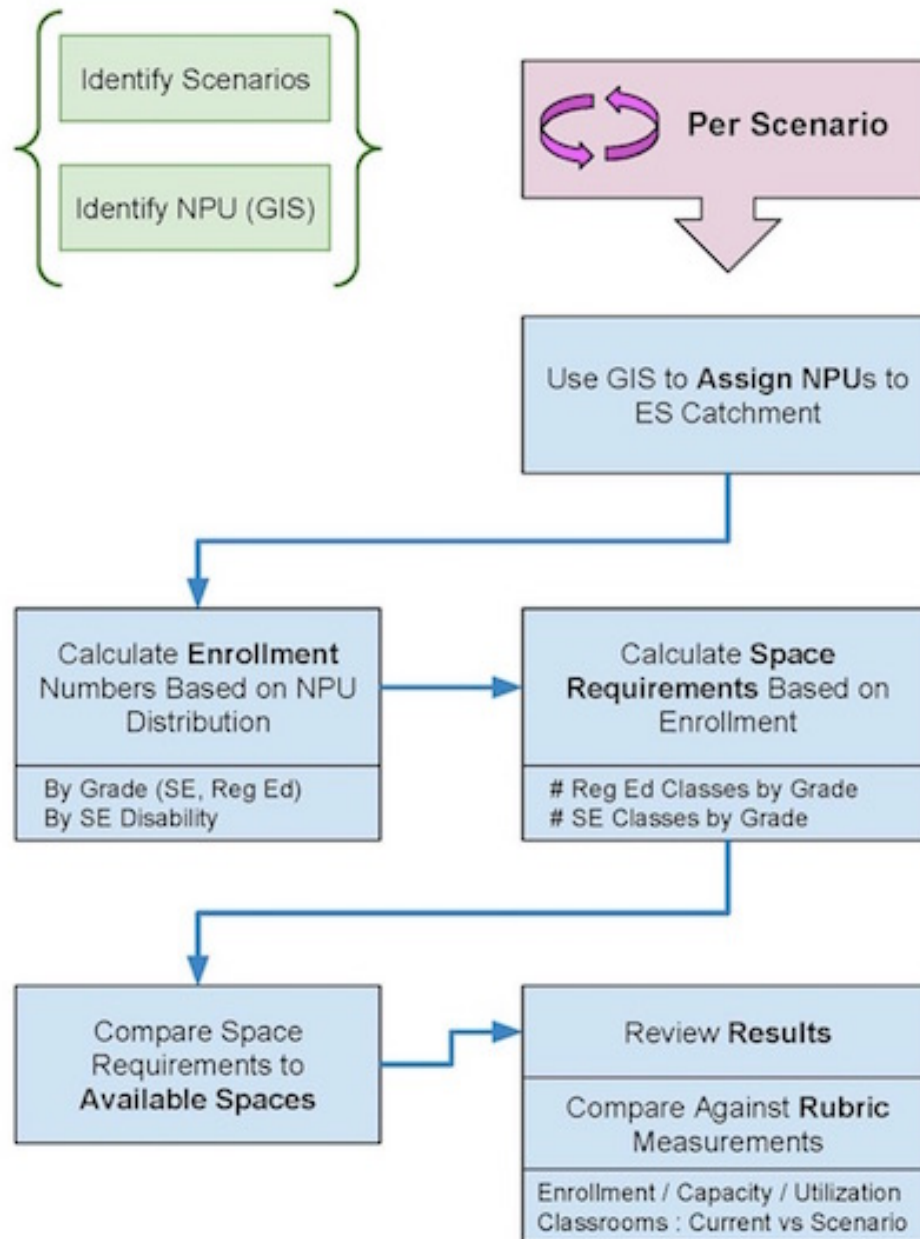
Identify Scenarios

Identify NPU (GIS)

Per Scenario

Use GIS to Assign NPUs to ES Catchment

Calculate Enrollment Numbers Based on NPU Distribution

By Grade (SE, Reg Ed)
By SE Disability

Calculate Space Requirements Based on Enrollment

# Reg Ed Classes by Grade
# SE Classes by Grade

Compare Space Requirements to Available Spaces

Review Results

Compare Against Rubric Measurements

Enrollment / Capacity / Utilization
Classrooms : Current vs Scenario